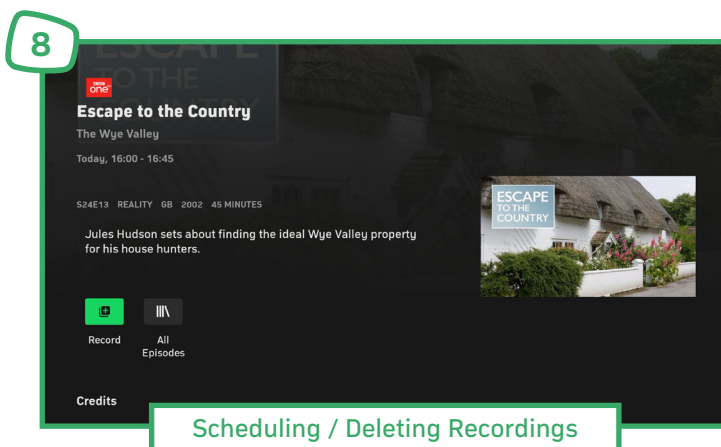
8

ESCAPE TO THE

BBC one

Escape to the Country

The Wye Valley

Today, 16:00 - 16:45

S24E13 REALITY GB 2002 45 MINUTES

Jules Hudson sets about finding the ideal Wye Valley property for his house hunters.

ESCAPE TO THE COUNTRY

Record

All Episodes

Credits

Scheduling / Deleting Recordings